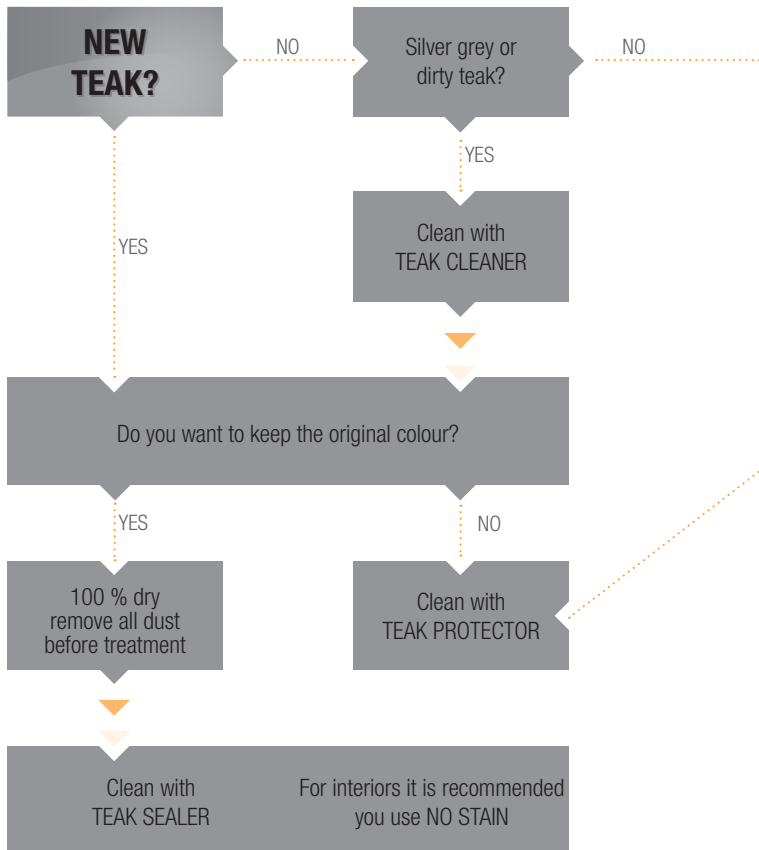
NEW TEAK?

NO

Silver grey or dirty teak?

NO

YES

Clean with TEAK CLEANER

YES

Do you want to keep the original colour?

YES

NO

100 % dry remove all dust before treatment

Clean with TEAK PROTECTOR

Clean with TEAK SEALER

For interiors it is recommended you use NO STAIN